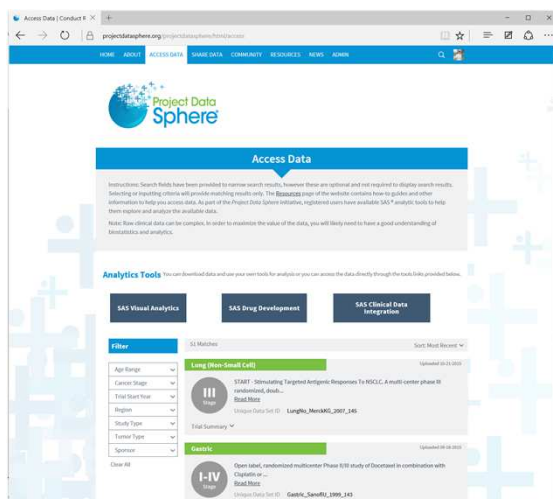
Access Data | Conduct R ✕ +

projectdatasphere.org/projectdatasphere/html/access

HOME ABOUT ACCESS DATA SHARE DATA COMMUNITY RESOURCES NEWS ADMIN

Project Data Sphere

Access Data

Instructions: Search fields have been provided to narrow search results, however these are optional and not required to display search results. Selecting or inputting criteria will provide matching results only. The Resources page of the website contains how-to guides and other information to help you access data. As part of the Project Data Sphere initiative, registered users have available SAS® analytic tools to help them explore and analyze the available data.

Note: Raw clinical data can be complex. In order to maximize the value of the data, you will likely need to have a good understanding of biostatistics and analytics.

Analytics Tools You can download data and use your own tools for analysis or you can access the data directly through the tools links provided below.

SAS Visual Analytics

SAS Drug Development

SAS Clinical Data Integration

Filter

Age Range
Cancer Stage
Trial Start Year
Region
Study Type
Tumor Type
Sponsor
Clear All

51 Matches

Sort: Most Recent

Lung (Non-Small Cell)
Uploaded 10-23-2015

III Stage

START - Stimulating Targeted Antigenic Responses To NSCLC. A multi-center phase III randomized, doub...
Read More
Unique Data Set ID: LungNo_MerckKG_2007_145

Trial Summary

Gastric
Uploaded 09-18-2015

I-IV Stage

Open label, randomized multicenter Phase II/III study of Docetaxel in combination with Cisplatin or ...
Read More
Unique Data Set ID: Gastric_SanofiU_1999_143